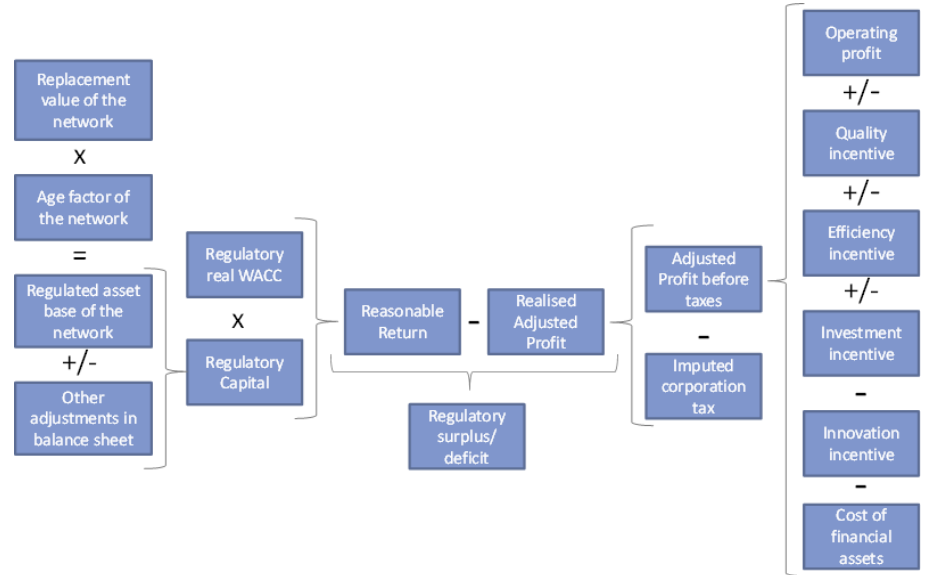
Replacement value of the network

x

Age factor of the network

=

Regulated asset base of the network

+/-

Other adjustments in balance sheet

Regulatory real WACC

x

Regulatory Capital

Reasonable Return

-

Realised Adjusted Profit

Regulatory surplus/ deficit

Adjusted Profit before taxes

-

Imputed corporation tax

Operating profit

+/-

Quality incentive

+/-

Efficiency incentive

+/-

Investment incentive

-

Innovation incentive

-

Cost of financial assets